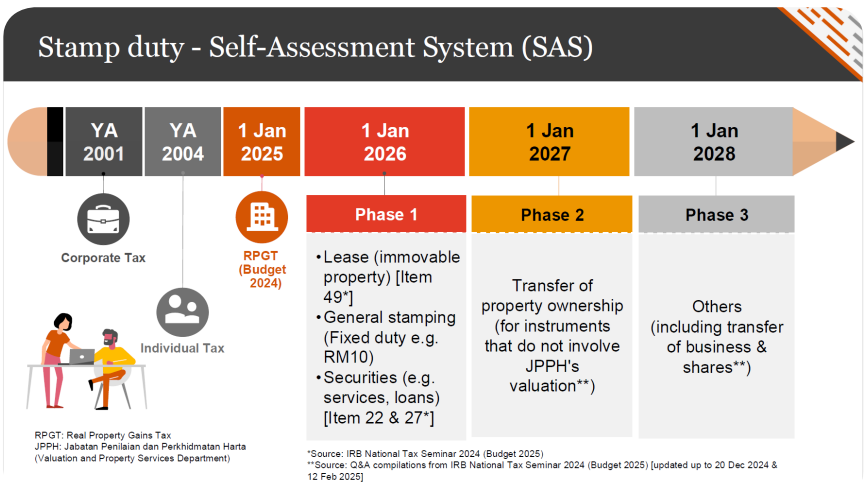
Stamp duty - Self-Assessment System (SAS)

YA 2001

YA 2004

1 Jan 2025

1 Jan 2026

1 Jan 2027

1 Jan 2028

Corporate Tax

Individual Tax

RPGT (Budget 2024)

Phase 1

Phase 2

Phase 3

•Lease (immovable property) [Item 49*]
•General stamping (Fixed duty e.g. RM10)
•Securities (e.g. services, loans) [Item 22 & 27*]

Transfer of property ownership (for instruments that do not involve JPPH's valuation**)

Others (including transfer of business & shares**)

RPGT: Real Property Gains Tax
JPPH: Jabatan Penilaian dan Perkhidmatan Harta (Valuation and Property Services Department)

*Source: IRB National Tax Seminar 2024 (Budget 2025)
**Source: Q&A compilations from IRB National Tax Seminar 2024 (Budget 2025) [updated up to 20 Dec 2024 & 12 Feb 2025]